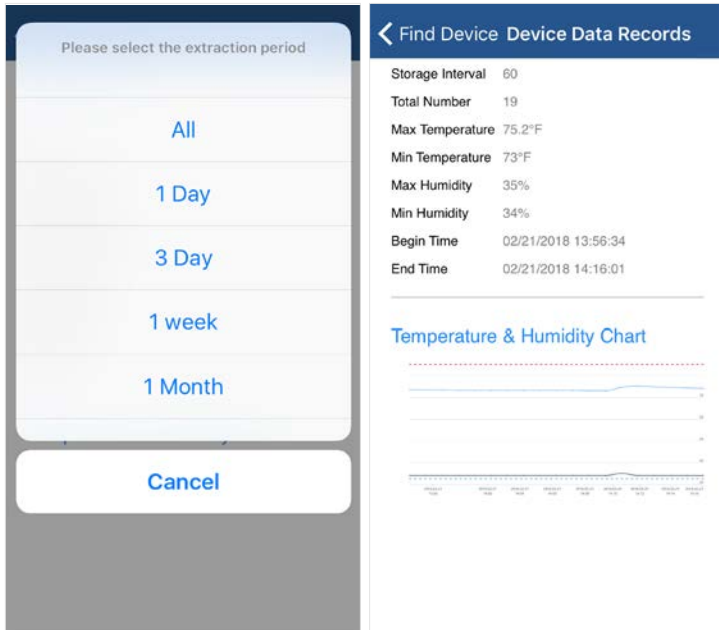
Please select the extraction period

All

1 Day

3 Day

1 week

1 Month

Cancel

Find Device Device Data Records

| | |
|---|---|
| Storage Interval | 60 |
| Total Number | 19 |
| Max Temperature | 75.2°F |
| Min Temperature | 73°F |
| Max Humidity | 35% |
| Min Humidity | 34% |
| Begin Time | 02/21/2018 13:56:34 |
| End Time | 02/21/2018 14:16:01 |

Temperature & Humidity Chart

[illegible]